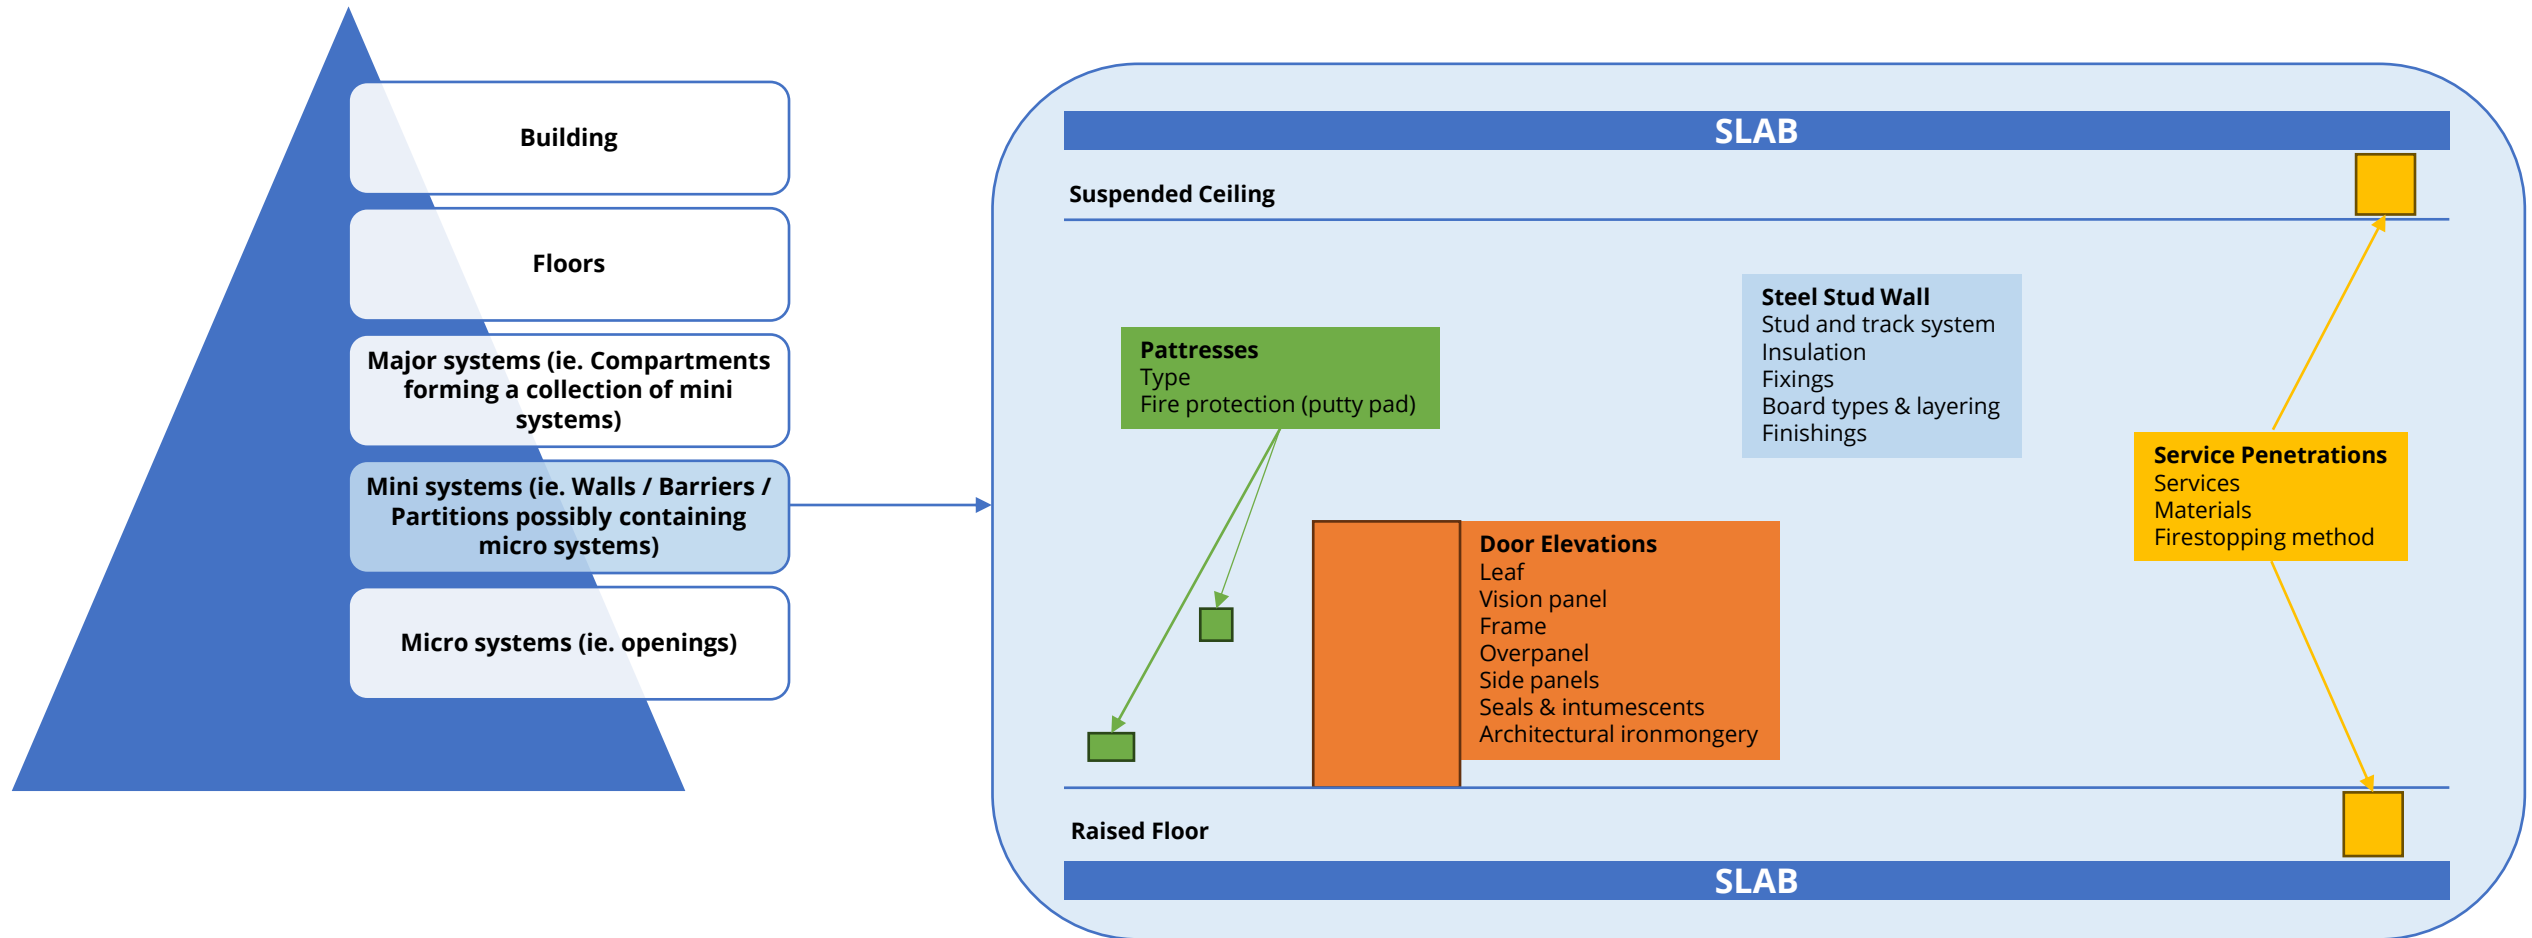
Building

Floors

Major systems (ie. Compartments forming a collection of mini systems)

Mini systems (ie. Walls / Barriers / Partitions possibly containing micro systems)

Micro systems (ie. openings)

SLAB

Suspended Ceiling

Steel Stud Wall
Stud and track system
Insulation
Fixings
Board types & layering
Finishings

Pattresses
Type
Fire protection (putty pad)

Service Penetrations
Services
Materials
Firestopping method

Door Elevations
Leaf
Vision panel
Frame
Overpanel
Side panels
Seals & intumescents
Architectural ironmongery

Raised Floor

SLAB